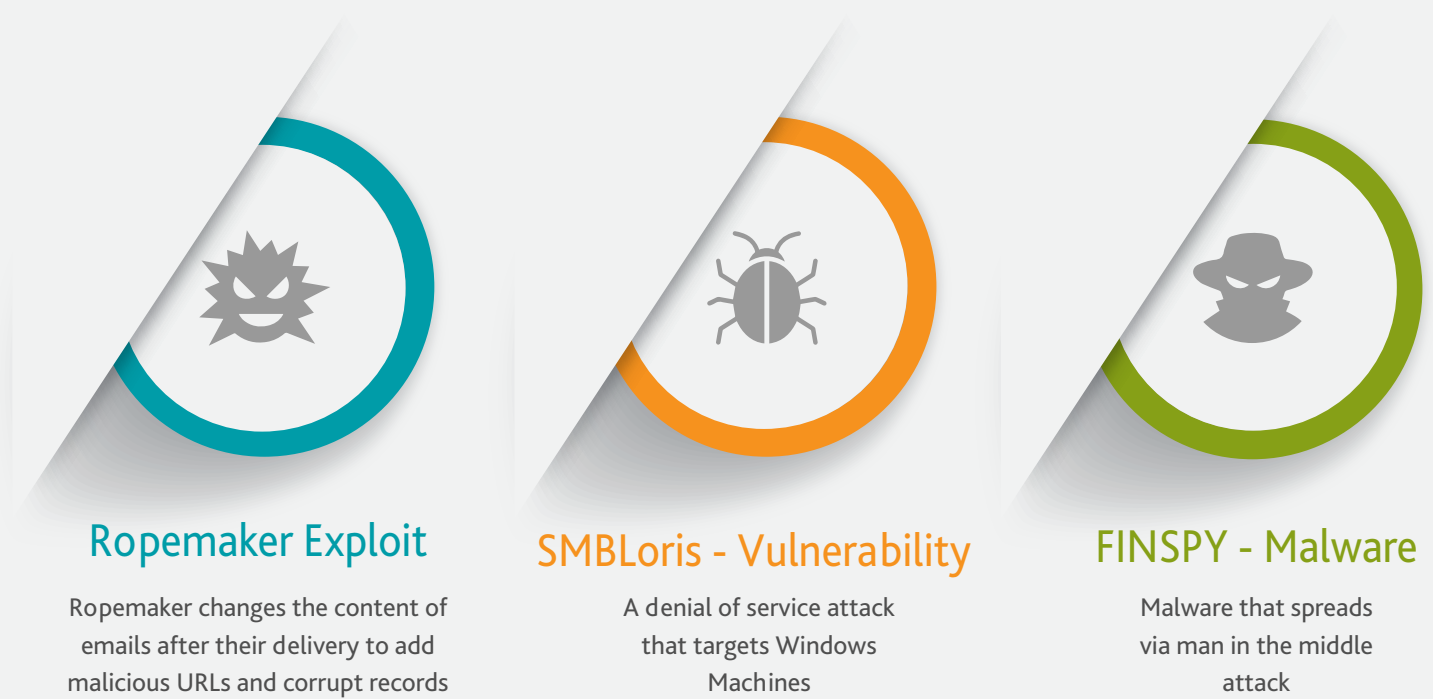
Ropemaker Exploit

Ropemaker changes the content of emails after their delivery to add malicious URLs and corrupt records

SMBLoris - Vulnerability

A denial of service attack that targets Windows Machines

FINSPY - Malware

Malware that spreads via man in the middle attack